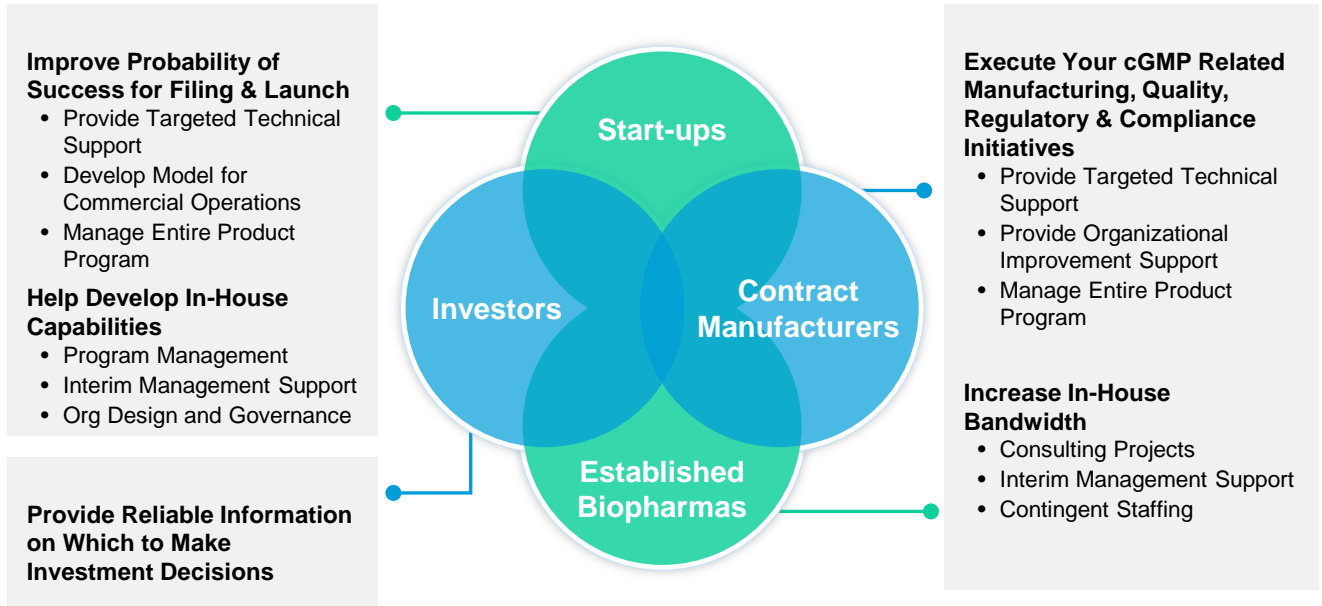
Improve Probability of Success for Filing & Launch
- Provide Targeted Technical Support
- Develop Model for Commercial Operations
- Manage Entire Product Program

Help Develop In-House Capabilities
- Program Management
- Interim Management Support
- Org Design and Governance

Provide Reliable Information on Which to Make Investment Decisions

Start-ups

Investors

Contract Manufacturers

Established Biopharmas

Execute Your cGMP Related Manufacturing, Quality, Regulatory & Compliance Initiatives
- Provide Targeted Technical Support
- Provide Organizational Improvement Support
- Manage Entire Product Program

Increase In-House Bandwidth
- Consulting Projects
- Interim Management Support
- Contingent Staffing